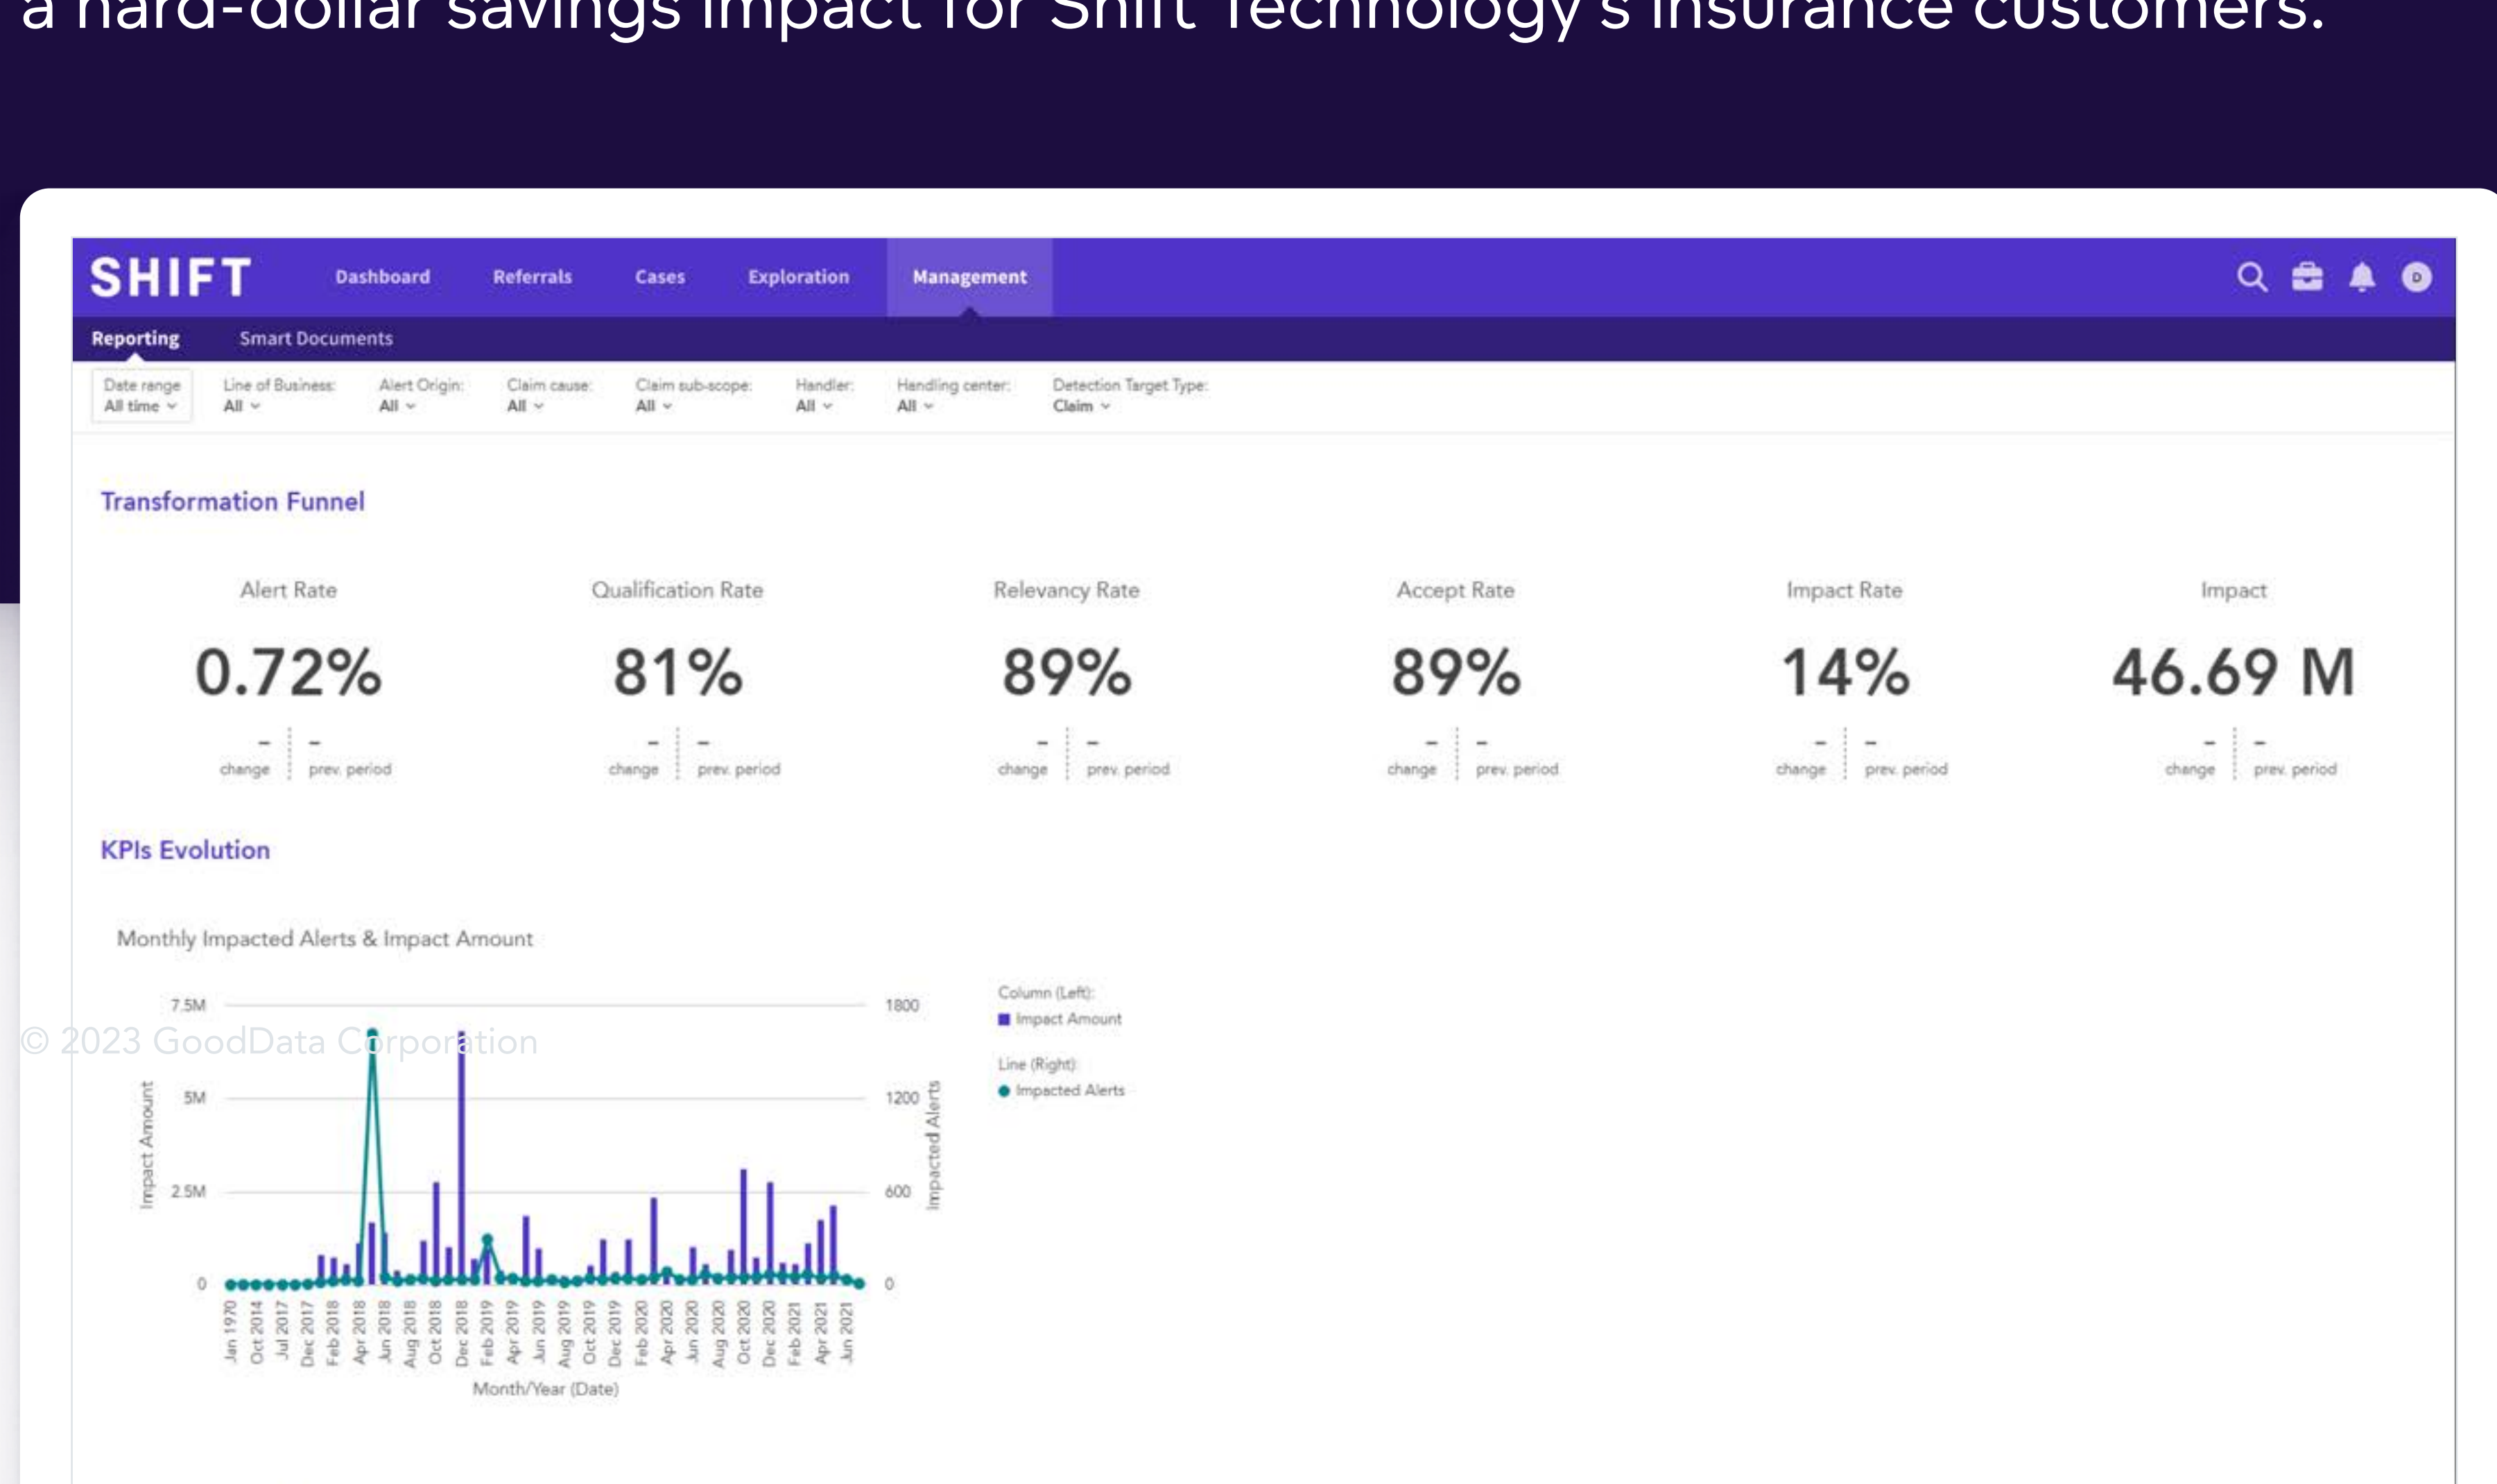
a hard-dollar savings impact for Shift Technology's insurance customers.

SHIFT Dashboard Referrals Cases Exploration Management

D

Reporting Smart Documents

Date range All time
Line of Business: All
Alert Origin: All
Claim cause: All
Claim sub-scope: All
Handler: All
Handling center: All
Detection Target Type: Claim

Transformation Funnel

| Alert Rate | Qualification Rate | Relevancy Rate | Accept Rate | Impact Rate | Impact |
|---|---|---|---|---|---|
| 0.72% | 81% | 89% | 89% | 14% | 46.69 M |
| - change - prev. period | - change - prev. period | - change - prev. period | - change - prev. period | - change - prev. period | - change - prev. period |

KPIs Evolution

Monthly Impacted Alerts & Impact Amount

7.5M 5M 2.5M 0

Impact Amount

1800 1200 600 0

Impacted Alerts

Jan 1970 Oct 2014 Jul 2017 Dec 2017 Feb 2018 Apr 2018 Jun 2018 Aug 2018 Oct 2018 Dec 2018 Feb 2019 Apr 2019 Jun 2019 Aug 2019 Oct 2019 Dec 2019 Feb 2020 Apr 2020 Jun 2020 Aug 2020 Oct 2020 Dec 2020 Feb 2021 Apr 2021 Jun 2021

Month/Year (Date)

Column (Left): Impact Amount
Line (Right): Impacted Alerts

© 2023 GoodData Corporation